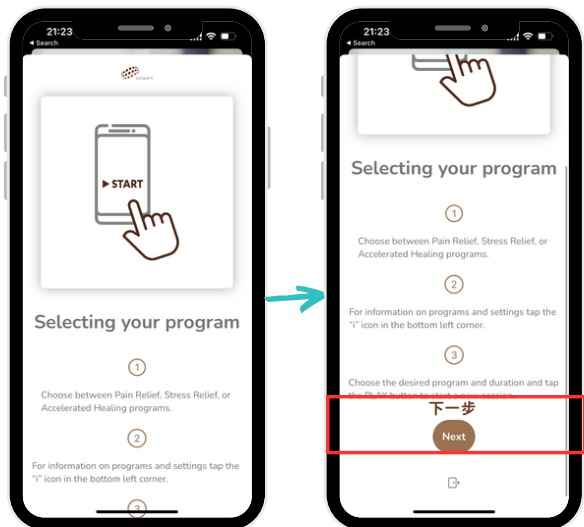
21:23
◂ Search

▶ START

Selecting your program

1

Choose between Pain Relief, Stress Relief, or Accelerated Healing programs.

2

For information on programs and settings tap the "i" icon in the bottom left corner.

3

21:23
◂ Search

Selecting your program

1

Choose between Pain Relief, Stress Relief, or Accelerated Healing programs.

2

For information on programs and settings tap the "i" icon in the bottom left corner.

3

Choose the desired program and duration and tap the PLAY button to start a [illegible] session

下一步

Next